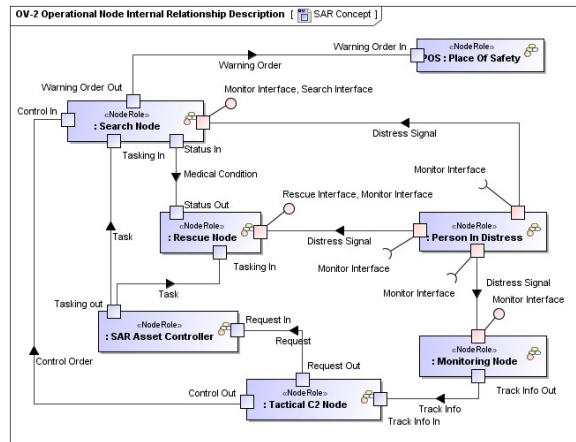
OV-2 Operational Node Internal Relationship Description [ SAR Concept ]

Warning Order In
«NodeRole»
POS : Place Of Safety
Warning Order
Warning Order Out
Monitor Interface, Search Interface
Control In
«NodeRole»
: Search Node
Distress Signal
Tasking In
Status In
Monitor Interface
Medical Condition
Status Out
Rescue Interface, Monitor Interface
«NodeRole»
: Rescue Node
Distress Signal
«NodeRole»
: Person In Distress
Task
Monitor Interface
Tasking In
Monitor Interface
Distress Signal
Task
Monitor Interface
Tasking out
«NodeRole»
: SAR Asset Controller
Request In
Request
«NodeRole»
: Monitoring Node
Request Out
Control Order
Control Out
«NodeRole»
: Tactical C2 Node
Track Info Out
Track Info
Track Info In